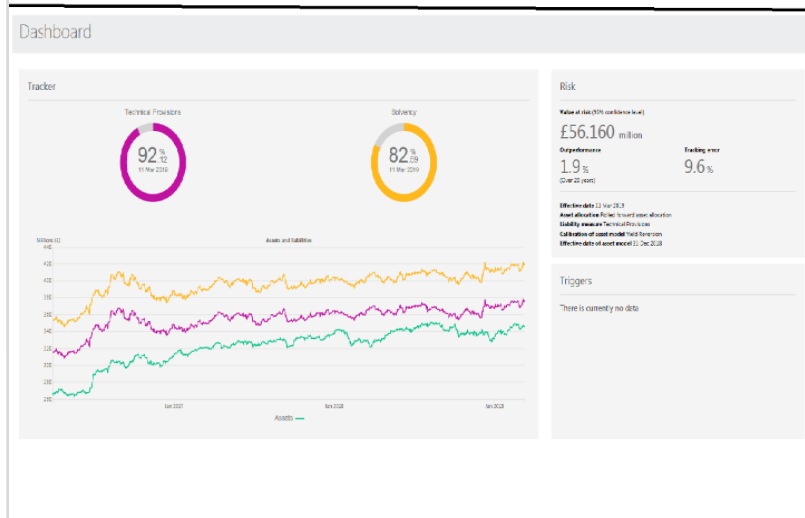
Dashboard

Tracker

Technical Provisions

92 % .12

11 Mar 2019

Solvency

82 % .09

11 Mar 2019

Billions (£)

Assets and liabilities

440

400

380

360

340

320

300

280

260

Jan 2017

Jan 2018

Jan 2019

Assets

Risk

Value at risk (95% confidence level)

£56.160 million

Outperformance

1.9 %

(Over 25 years)

Tracking error

9.6 %

Effective date 11 Mar 2019

Asset allocation Rolled forward asset allocation

Liability measure Technical Provisions

Calibration of asset model Yield Reversion

Effective date of asset model 31 Dec 2018

Triggers

There is currently no data